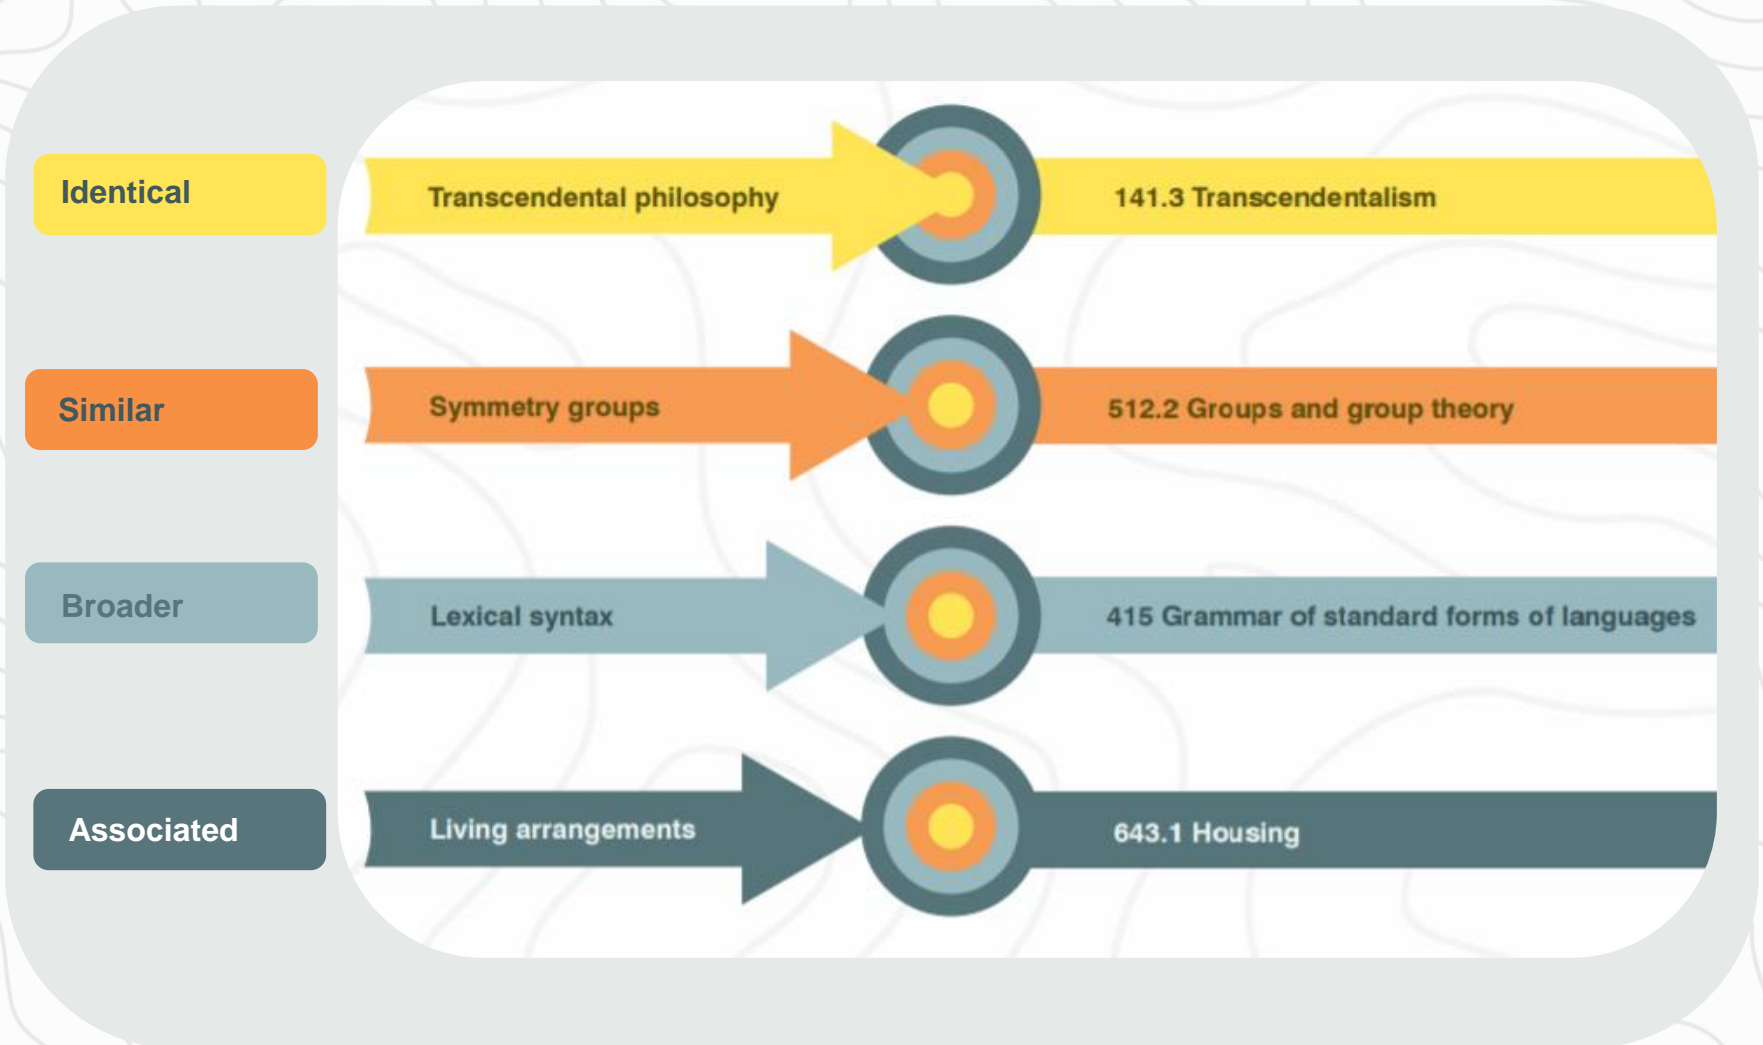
Identical

Transcendental philosophy

141.3 Transcendentalism

Similar

Symmetry groups

512.2 Groups and group theory

Broader

Lexical syntax

415 Grammar of standard forms of languages

Associated

Living arrangements

643.1 Housing